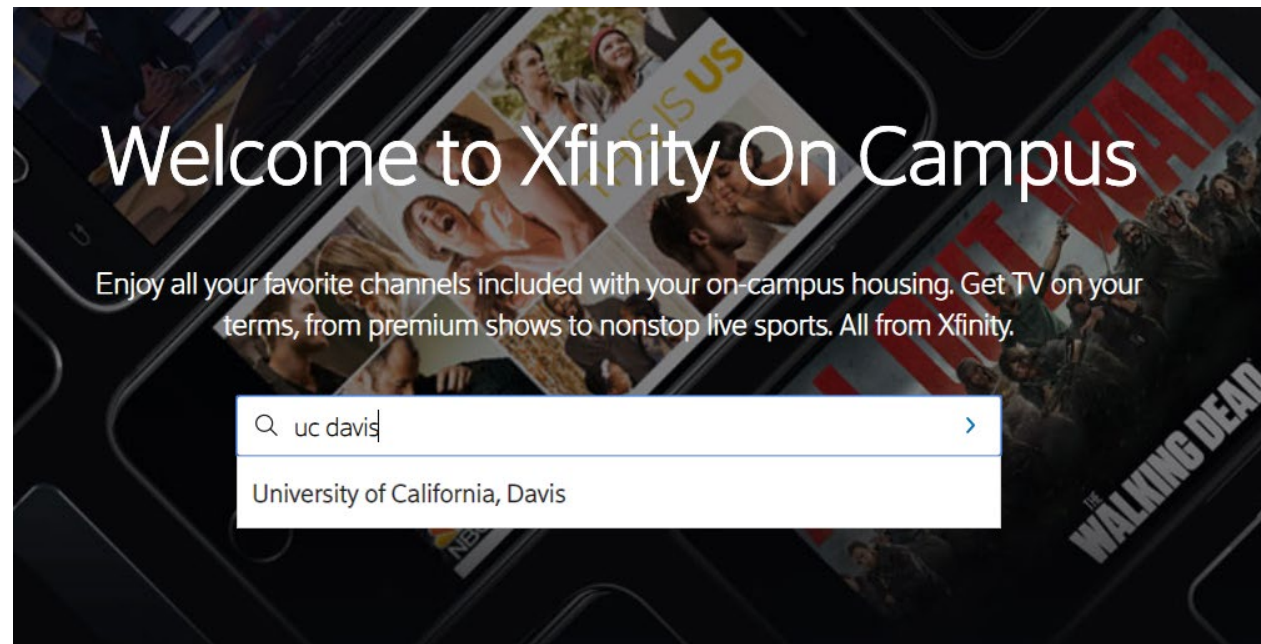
THIS IS US

ALL OUT WAR

Welcome to Xfinity On Campus

Enjoy all your favorite channels included with your on-campus housing. Get TV on your terms, from premium shows to nonstop live sports. All from Xfinity.

uc davis

>

University of California, Davis

NBC

THE WALKING DEAD